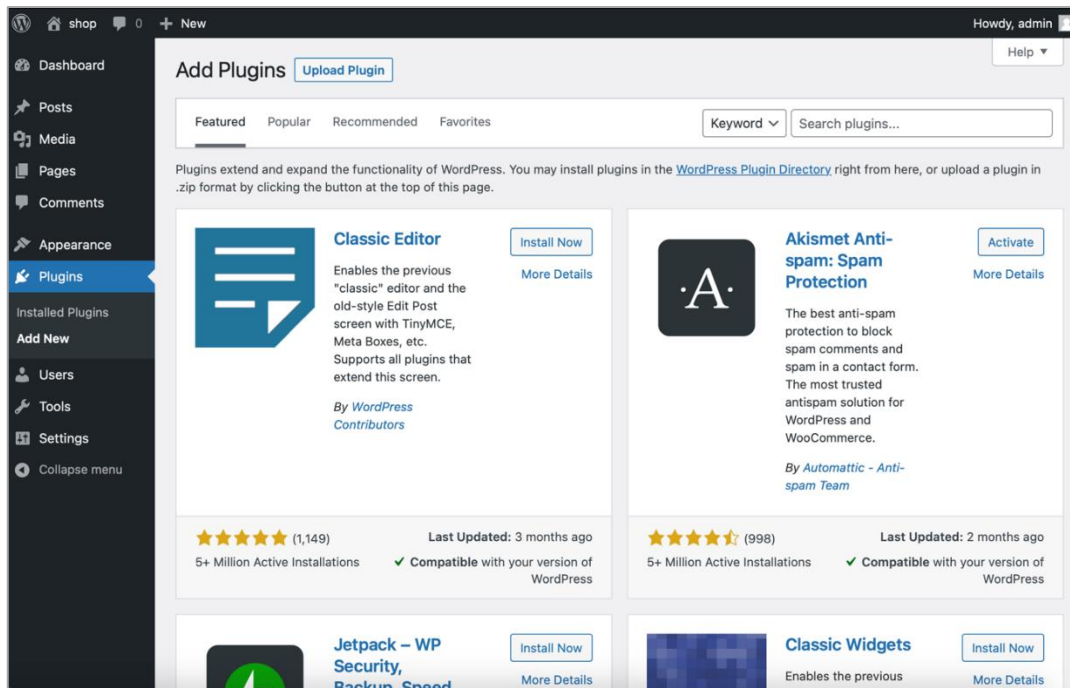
shop 0 New Howdy, admin

Help ▼

Dashboard
Posts
Media
Pages
Comments
Appearance
Plugins
Installed Plugins
Add New
Users
Tools
Settings
Collapse menu

Add Plugins Upload Plugin

Featured Popular Recommended Favorites Keyword Search plugins...

Plugins extend and expand the functionality of WordPress. You may install plugins in the WordPress Plugin Directory right from here, or upload a plugin in .zip format by clicking the button at the top of this page.

Classic Editor
Install Now
More Details
Enables the previous "classic" editor and the old-style Edit Post screen with TinyMCE, Meta Boxes, etc. Supports all plugins that extend this screen.
By WordPress Contributors
(1,149)
5+ Million Active Installations
Last Updated: 3 months ago
✓ Compatible with your version of WordPress

A
Akismet Anti-spam: Spam Protection
Activate
More Details
The best anti-spam protection to block spam comments and spam in a contact form. The most trusted antispam solution for WordPress and WooCommerce.
By Automattic - Anti-spam Team
(998)
5+ Million Active Installations
Last Updated: 2 months ago
✓ Compatible with your version of WordPress

Jetpack – WP Security, Backup, Speed
Install Now
More Details

Classic Widgets
Install Now
More Details
Enables the previous